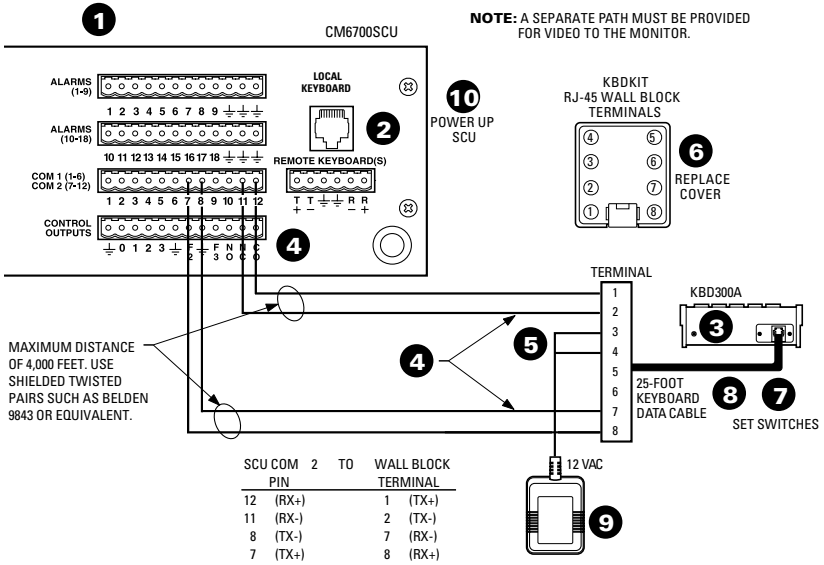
1

CM6700SCU

NOTE: A SEPARATE PATH MUST BE PROVIDED FOR VIDEO TO THE MONITOR.

ALARMS (1-9)

1 2 3 4 5 6 7 8 9 ⏚ ⏚ ⏚

LOCAL KEYBOARD

2

10 POWER UP SCU

ALARMS (10-18)

10 11 12 13 14 15 16 17 18 ⏚ ⏚ ⏚

REMOTE KEYBOARD(S)

COM 1 (1-6) COM 2 (7-12)

1 2 3 4 5 6 7 8 9 10 11 12

T + T − ⏚ ⏚ R − R +

CONTROL OUTPUTS

⏚ 0 1 2 3 ⏚ F 2 ⏚ F 3 N O N C C O

4

KBDKIT RJ-45 WALL BLOCK TERMINALS

4 5
3 6
2 7
1 8

6 REPLACE COVER

TERMINAL

1
2
3
4
5
6
7
8

KBD300A

3

MAXIMUM DISTANCE OF 4,000 FEET. USE SHIELDED TWISTED PAIRS SUCH AS BELDEN 9843 OR EQUIVALENT.

4

5

25-FOOT KEYBOARD DATA CABLE

8

7 SET SWITCHES

| SCU COM 2 PIN | TO | WALL BLOCK TERMINAL |
|---|---|---|
| 12 (RX+) | | 1 (TX+) |
| 11 (RX-) | | 2 (TX-) |
| 8 (TX-) | | 7 (RX-) |
| 7 (TX+) | | 8 (RX+) |

12 VAC

9